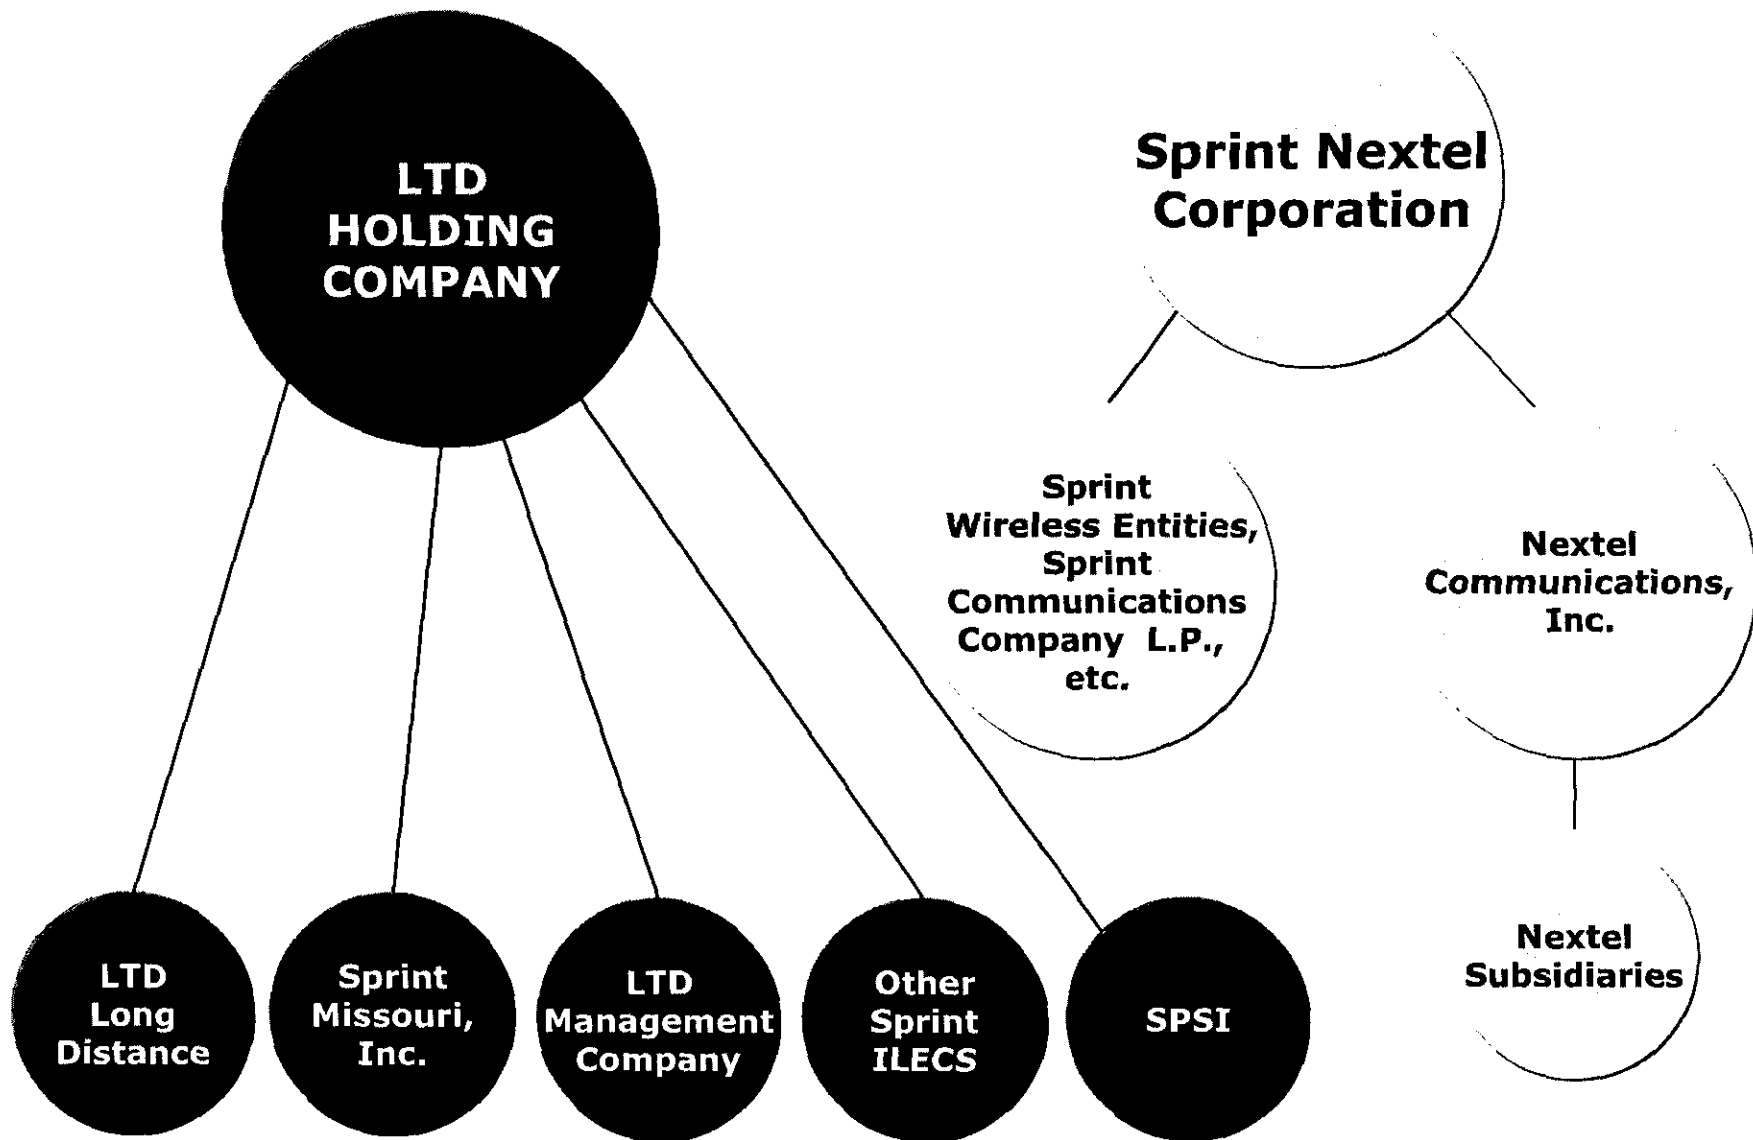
LTD HOLDING COMPANY

Sprint Nextel Corporation

Sprint Wireless Entities, Sprint Communications Company L.P., etc.

Nextel Communications, Inc.

Nextel Subsidiaries

LTD Long Distance

Sprint Missouri, Inc.

LTD Management Company

Other Sprint ILECS

SPSI